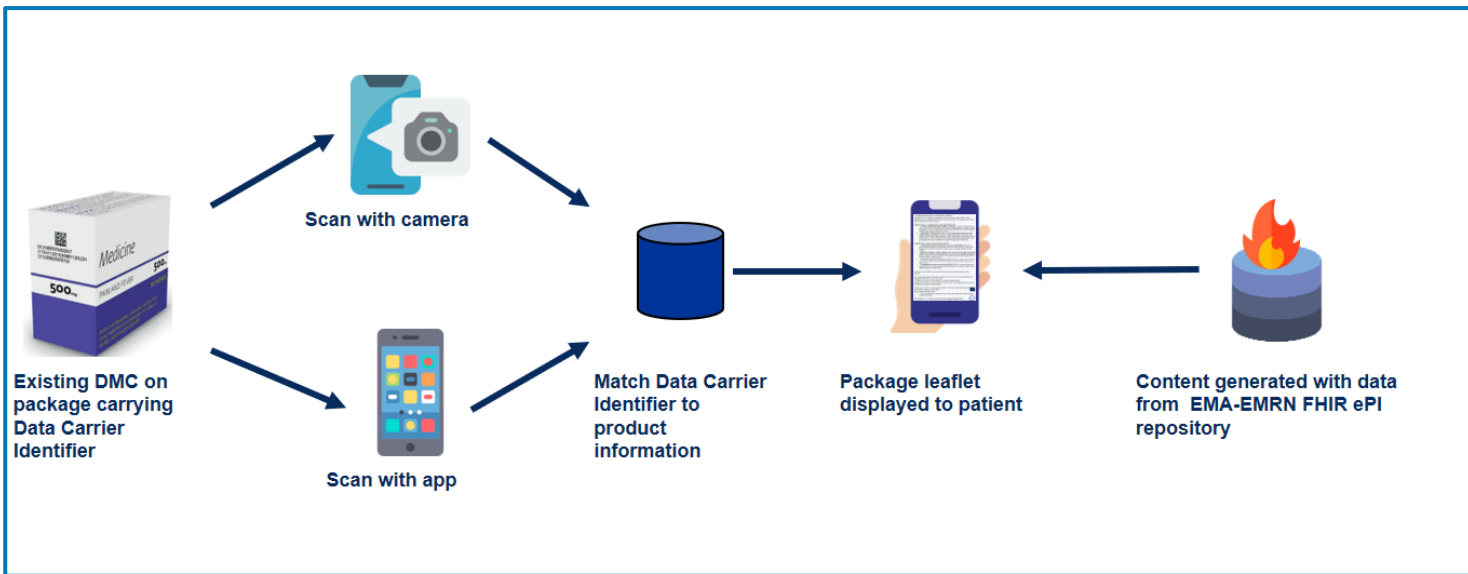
Medicine

500mg

500mg

PAIN AND FEVER

Existing DMC on package carrying Data Carrier Identifier

Scan with camera

Scan with app

Match Data Carrier Identifier to product information

Package leaflet displayed to patient

Content generated with data from EMA-EMRN FHIR ePI repository